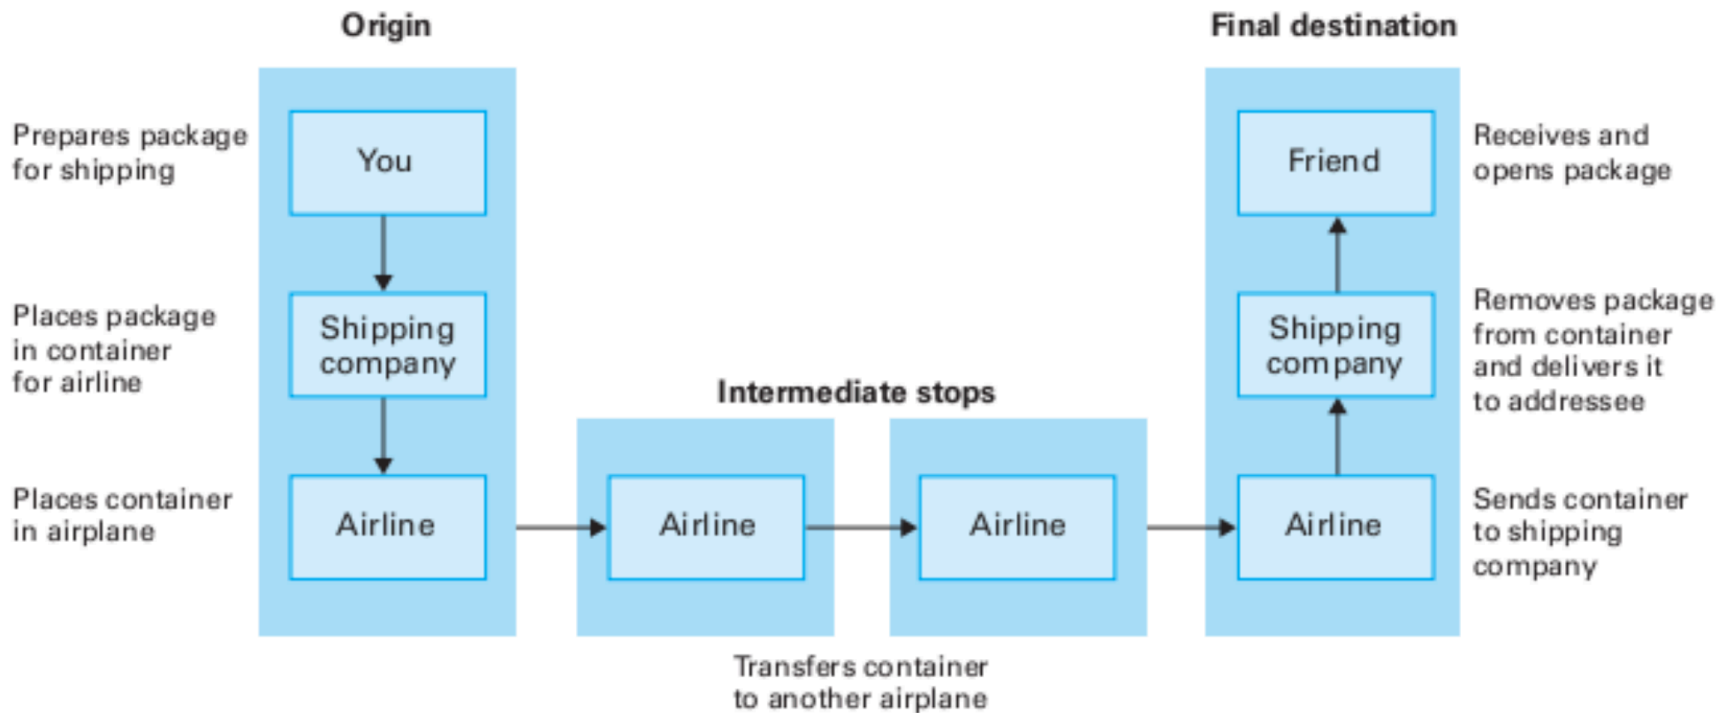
Origin

Final destination

Prepares package for shipping

You

Places package in container for airline

Shipping company

Places container in airplane

Airline

Intermediate stops

Airline

Airline

Transfers container to another airplane

Friend

Receives and opens package

Shipping company

Removes package from container and delivers it to addressee

Airline

Sends container to shipping company